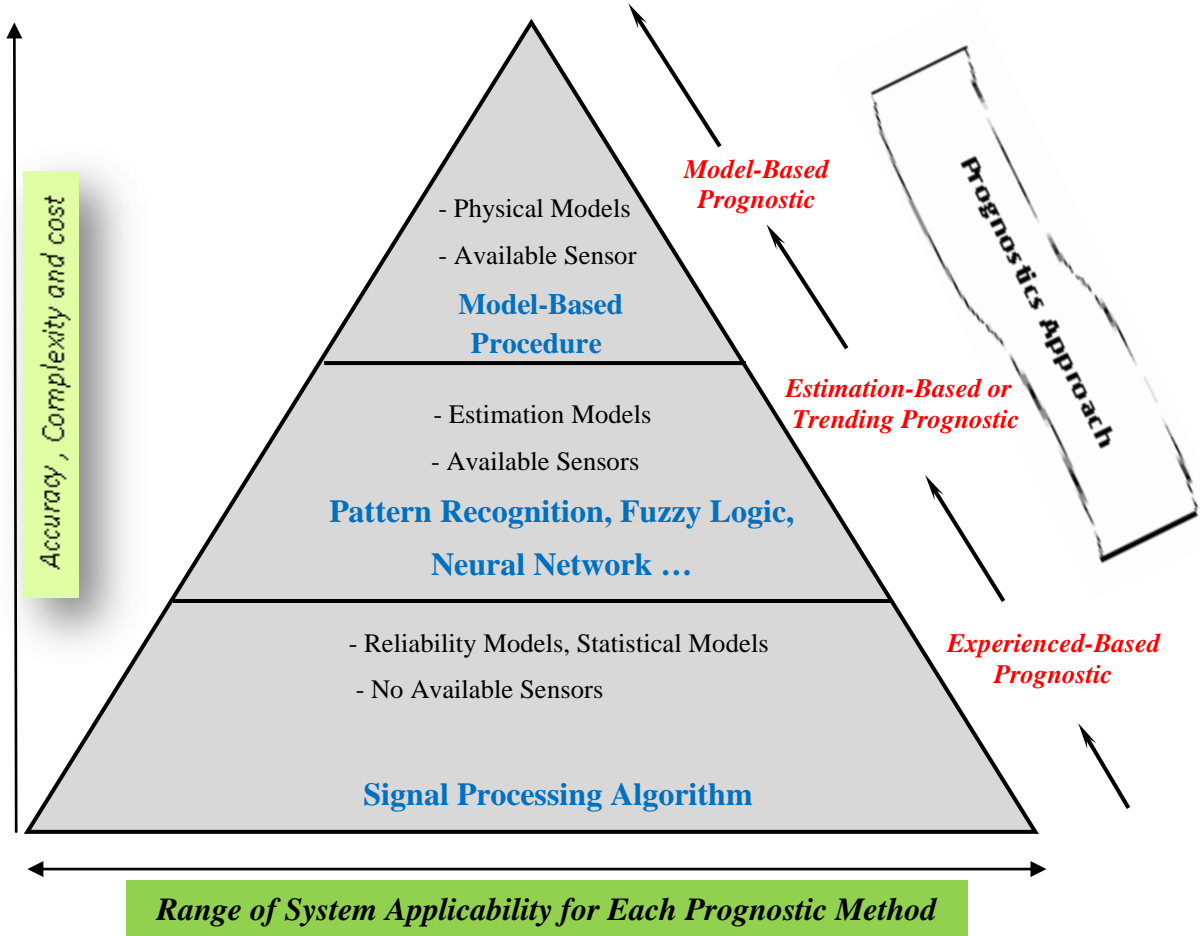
Accuracy , Complexity and cost

- Physical Models

- Available Sensor

Model-Based Procedure

- Estimation Models

- Available Sensors

Pattern Recognition, Fuzzy Logic, Neural Network …

- Reliability Models, Statistical Models

- No Available Sensors

Signal Processing Algorithm

Model-Based Prognostic

Estimation-Based or Trending Prognostic

Experienced-Based Prognostic

Prognostics Approach

Range of System Applicability for Each Prognostic Method